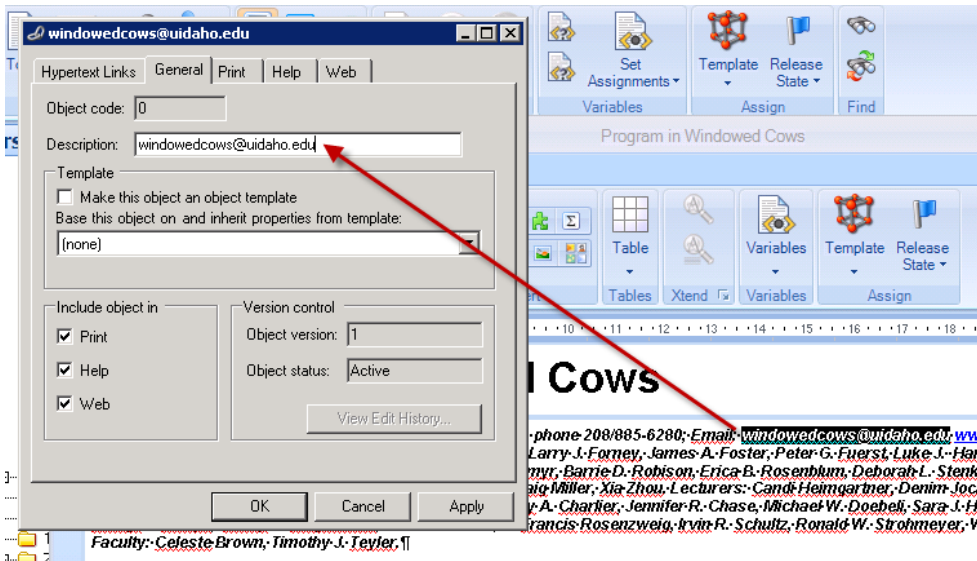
windowedcows@uidaho.edu

Hypertext Links | General | Print | Help | Web

Object code: 0

Description: windowedcows@uidaho.edu

Template

Make this object an object template

Base this object on and inherit properties from template:

(none)

Include object in

Print

Help

Web

Version control

Object version: 1

Object status: Active

View Edit History...

OK | Cancel | Apply

Set Assignments

Variables

Template

Release State

Assign

Find

Program in Windowed Cows

Table

Tables

Xtend

Variables

Variables

Template

Release State

Assign

10 · 11 · 12 · 13 · 14 · 15 · 16 · 17 · 18

l Cows

·phone·208/885-6280;·Email:·windowedcows@uidaho.edu·ww

Larry·J.·Forney,·James·A.·Foster,·Peter·G.·Fuerst,·Luke·J.·Har

myr,·Barrie·D.·Robison,·Erica·B.·Rosenblum,·Deborah·L.·Stenk

Miller,·Xia·Zhou.·Lecturers:·Candi·Heimgartner,·Denim·Joc

y·A.·Charlier,·Jennifer·R.·Chase,·Michael·W.·Doebeli,·Sara·J.·H

rancis·Rosenzweig,·Irvin·R.·Schultz,·Ronald·W.·Strohmeyer,·W

Faculty:·Celeste·Brown,·Timothy·J.·Teyler.¶